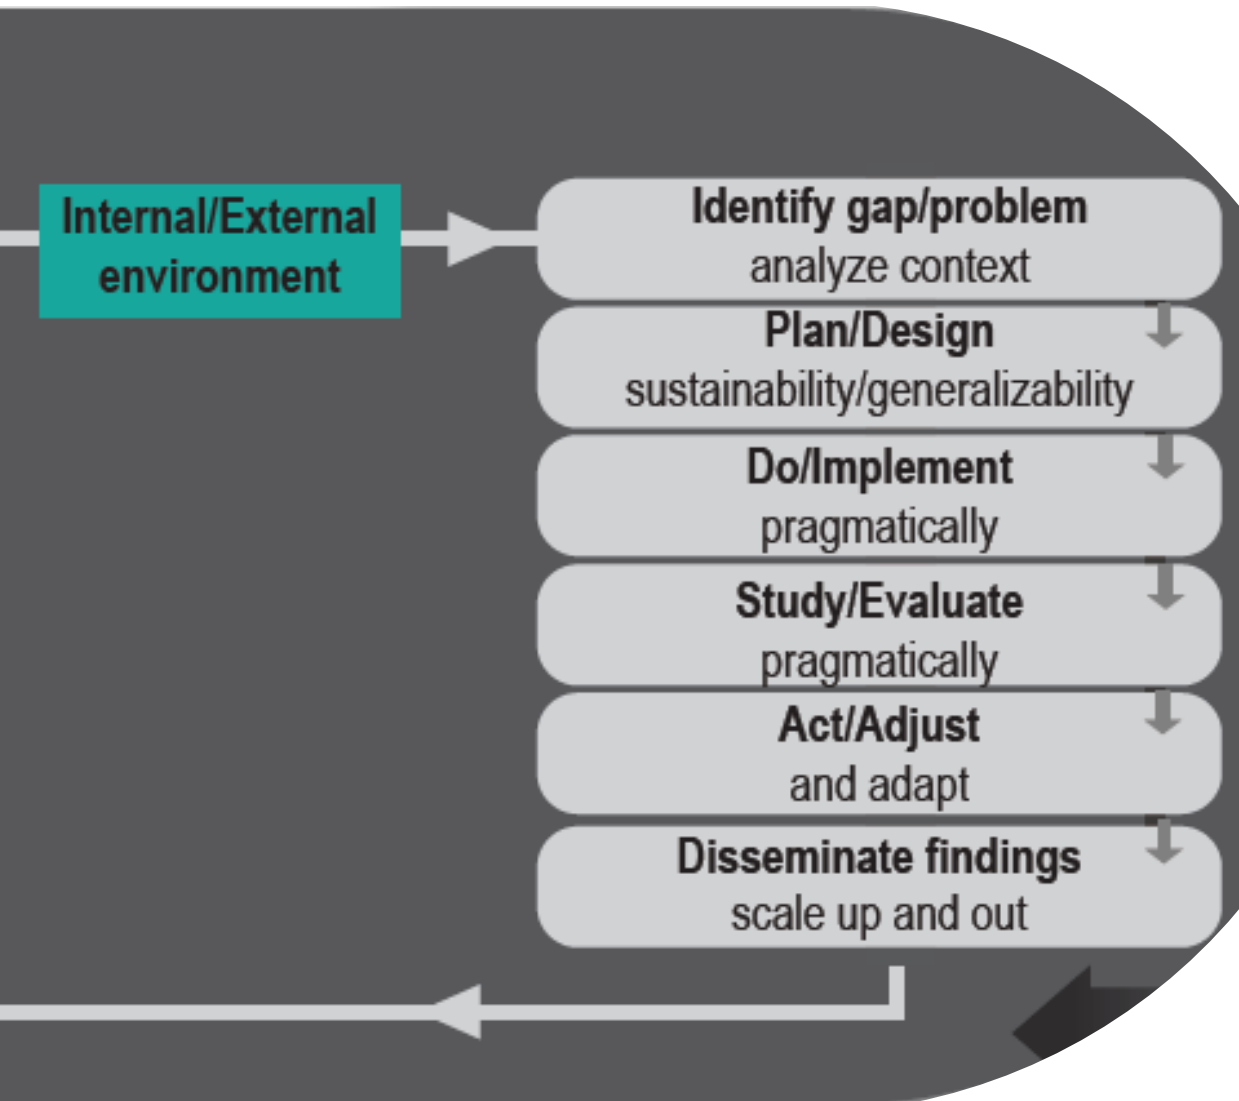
Internal/External environment

Identify gap/problem
analyze context

Plan/Design
sustainability/generalizability

Do/Implement
pragmatically

Study/Evaluate
pragmatically

Act/Adjust
and adapt

Disseminate findings
scale up and out